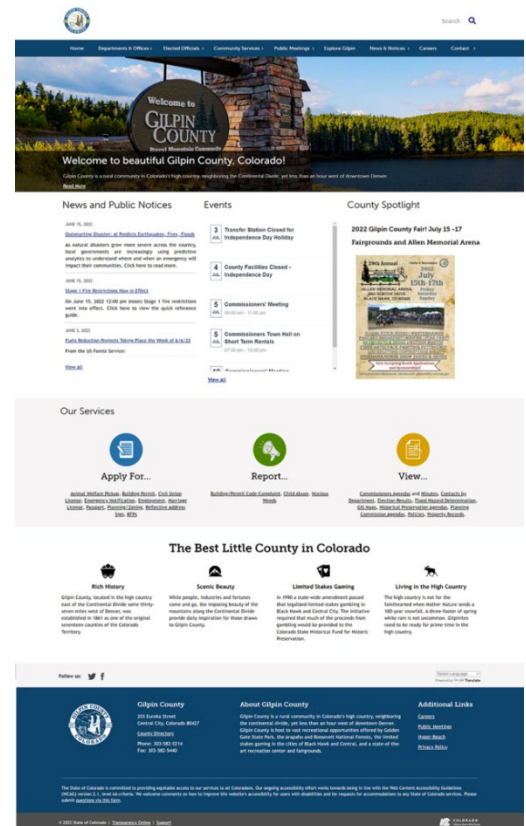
Search

Home Departments & Offices › Elected Officials › Community Services › Public Meetings › Explore Gilpin News & Notices › Careers Contact ›

Welcome to
GILPIN
COUNTY

Welcome to beautiful Gilpin County, Colorado!

Gilpin County is a rural community in Colorado's high country, neighboring the Continental Divide, yet less than an hour west of downtown Denver.

Read More

News and Public Notices

JUNE 15, 2022

Outsmarting Disaster: AI Predicts Earthquakes, Fires, Floods

As natural disasters grow more severe across the country, local governments are increasingly using predictive analytics to understand where and when an emergency will impact their communities. Click here to read more.

JUNE 15, 2022

Stage 1 Fire Restrictions Now in Effect

On June 15, 2022 12:00 pm (noon) Stage 1 fire restrictions went into effect. Click here to view the quick reference guide.

JUNE 3, 2022

Fuels Reduction Projects Taking Place the Week of 6/6/22

From the US Forest Service:

View All

Events

3 Transfer Station Closed for Independence Day Holiday

4 County Facilities Closed - Independence Day

5 Commissioners' Meeting
09:00 am - 11:00 am

5 Commissioners Town Hall on Short Term Rentals
07:00 pm - 10:00 pm

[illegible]

View All

County Spotlight

2022 Gilpin County Fair! July 15 -17 Fairgrounds and Allen Memorial Arena

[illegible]

Our Services

Apply For...

Animal Welfare Pickup, Building Permit, Civil Union License, Emergency Notification, Employment, Marriage License, Passport, Planning/Zoning, Reflective address sign, RFPs

Report...

Building/Permit Code Complaint, Child Abuse, Noxious Weeds

View...

Commissioners Agendas and Minutes, Contacts by Department, Election Results, Flood Hazard Determination, GIS Maps, Historical Preservation Agendas, Planning Commission Agendas, Policies, Property Records

The Best Little County in Colorado

Rich History

Gilpin County, located in the high country east of the Continental Divide some thirty-seven miles west of Denver, was established in 1861 as one of the original seventeen counties of the Colorado Territory.

Scenic Beauty

While people, industries and fortunes come and go, the imposing beauty of the mountains along the Continental Divide provide daily inspiration for those drawn to Gilpin County.

Limited Stakes Gaming

In 1990 a state-wide amendment passed that legalized limited-stakes gambling in Black Hawk and Central City. The initiative required that much of the proceeds from gambling would be provided to the Colorado State Historical Fund for Historic Preservation.

Living In the High Country

The high country is not for the fainthearted when Mother Nature sends a 100-year snowfall, a three-footer of spring white rain is not uncommon. Gilpinites need to be ready for prime time in the high country.

Follow us:

Select Language
Powered by Google Translate

Gilpin County

203 Eureka Street
Central City, Colorado 80427

County Directory

Phone: 303-582-5214
Fax: 303-582-5440

About Gilpin County

Gilpin County is a rural community in Colorado's high country, neighboring the continental divide, yet less than an hour west of downtown Denver. Gilpin County is host to vast recreational opportunities offered by Golden Gate State Park, the Arapaho and Roosevelt National Forests, the limited stakes gaming in the cities of Black Hawk and Central, and a state-of-the-art recreation center and fairgrounds.

Additional Links

Careers
Public Meetings
Hyper-Reach
Privacy Policy

The State of Colorado is committed to providing equitable access to our services to all Coloradans. Our ongoing accessibility effort works towards being in line with the Web Content Accessibility Guidelines (WCAG) version 2.1, level AA criteria. We welcome comments on how to improve this website's accessibility for users with disabilities and for requests for accommodations to any State of Colorado services. Please submit questions via this form.

© 2022 State of Colorado | Transparency Online | Support

COLORADO